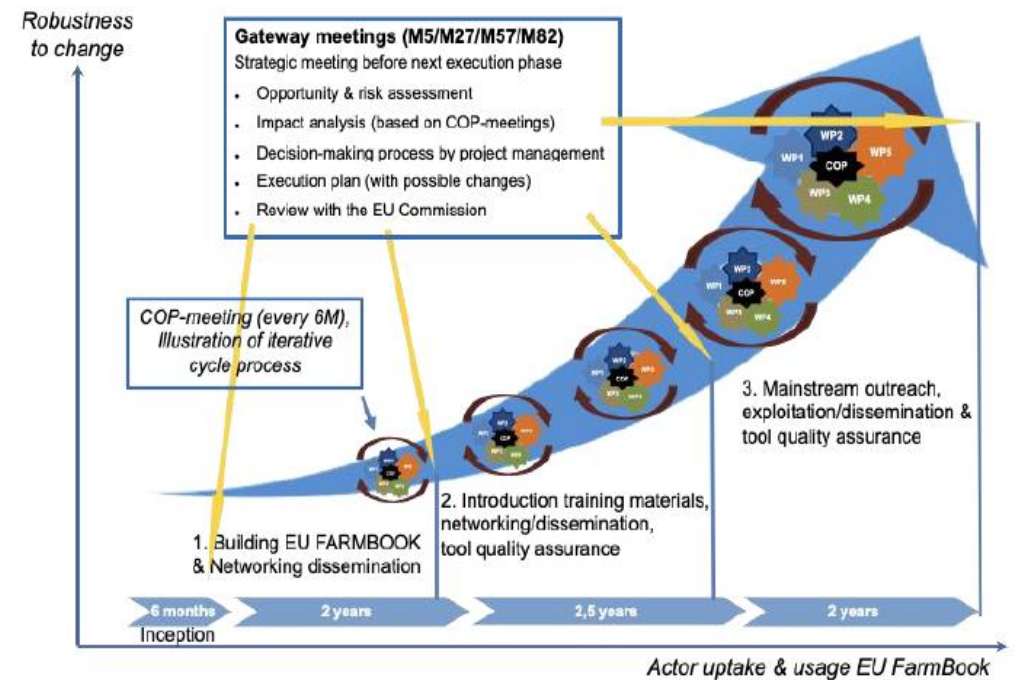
Robustness to change

Gateway meetings (M5/M27/M57/M82)
Strategic meeting before next execution phase
• Opportunity & risk assessment
• Impact analysis (based on COP-meetings)
• Decision-making process by project management
• Execution plan (with possible changes)
• Review with the EU Commission

COP-meeting (every 6M), Illustration of iterative cycle process

WP2
WP1
COP
WP5
WP3
WP4

WP2
WP1
COP
WP5
WP3
WP4

WP2
WP1
COP
WP5
WP3
WP4

WP2
WP1
COP
WP5
WP3
WP4

WP2
WP1
COP
WP5
WP3
WP4

3. Mainstream outreach, exploitation/dissemination & tool quality assurance

2. Introduction training materials, networking/dissemination, tool quality assurance

1. Building EU FARMBOOK & Networking dissemination

6 months
Inception
2 years
2,5 years
2 years

Actor uptake & usage EU FarmBook